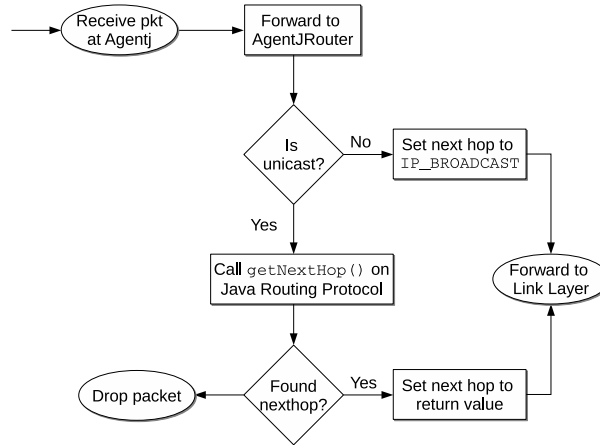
Receive pkt at Agentj

Forward to AgentJRouter

Is unicast?

No

Set next hop to IP_BROADCAST

Yes

Forward to Link Layer

Call getNextHop() on Java Routing Protocol

Drop packet

Found nexthop?

Yes

Set next hop to return value